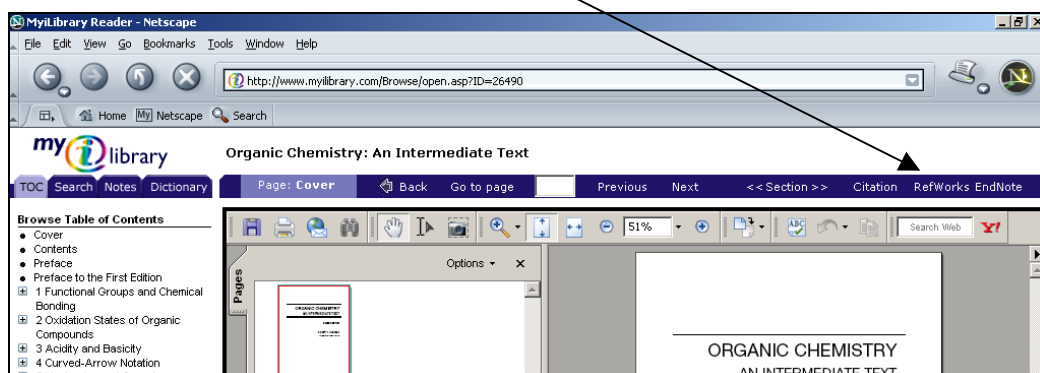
MyiLibrary Reader - Netscape
File Edit View Go Bookmarks Tools Window Help
http://www.myilibrary.com/Browse/open.asp?ID=26490
Home My Netscape Search
my library
Organic Chemistry: An Intermediate Text
TOC Search Notes Dictionary
Page: Cover Back Go to page Previous Next << Section >> Citation RefWorks EndNote
Browse Table of Contents
• Cover
• Contents
• Preface
• Preface to the First Edition
1 Functional Groups and Chemical Bonding
2 Oxidation States of Organic Compounds
3 Acidity and Basicity
4 Curved-Arrow Notation
51%
Search Web
Pages
Options
ORGANIC CHEMISTRY
AN INTERMEDIATE TEXT